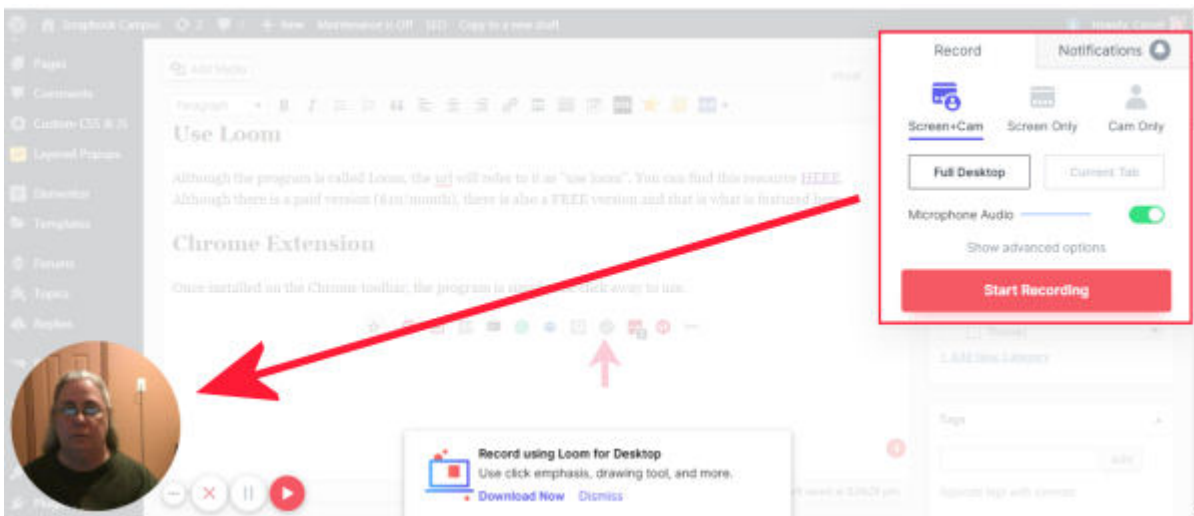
Scrapbook Campus 2 New Maintenance is Off SEO Copy to a new draft Howdy, Carol

Pages
Comments
Custom CSS & JS
Layered Popups
Elementor
Templates
Forums
Topics
Replies

Add Media
Paragraph

Use Loom

Although the program is called Loom, the url will refer to it as "use loom". You can find this resource HERE. Although there is a paid version ($10/month), there is also a FREE version and that is what is featured here.

Chrome Extension

Once installed on the Chrome toolbar, the program is only one click away to use.

Record
Notifications
Screen+Cam
Screen Only
Cam Only
Full Desktop
Current Tab
Microphone Audio
Show advanced options
Start Recording

Add New Category
Tags
Add
Separate tags with commas

Record using Loom for Desktop
Use click emphasis, drawing tool, and more.
Download Now Dismiss